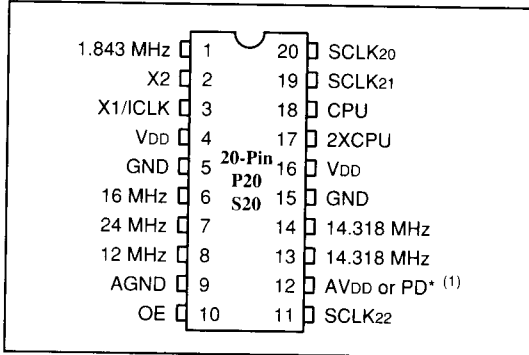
1.843 MHz 1
X2 2
X1/ICLK 3
$V_{DD}$ 4
GND 5
16 MHz 6
24 MHz 7
12 MHz 8
AGND 9
OE 10

20-Pin
P20
S20

20 $SCLK_{20}$
19 $SCLK_{21}$
18 CPU
17 2XCPU
16 $V_{DD}$
15 GND
14 14.318 MHz
13 14.318 MHz
12 $AV_{DD}$ or PD* (1)
11 $SCLK_{22}$